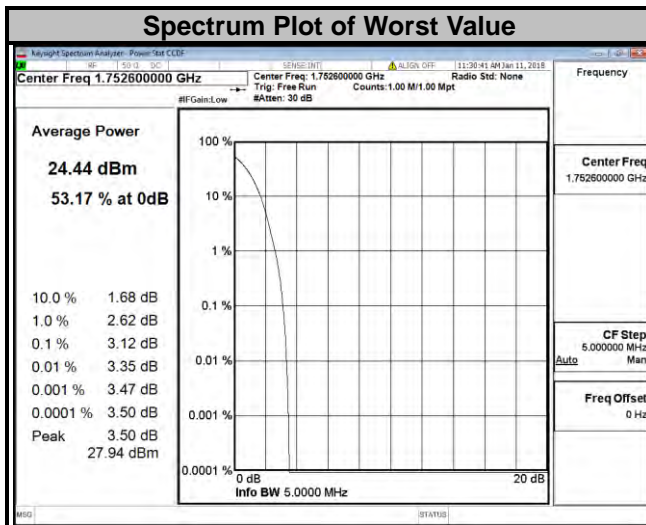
Spectrum Plot of Worst Value

Keysight Spectrum Analyzer - Power Stat CCDF

RF 50 Ω DC SENSE:INT ALIGN OFF 11:30:41 AM Jan 11, 2018

Center Freq 1.752600000 GHz

Center Freq: 1.752600000 GHz Radio Std: None
Trig: Free Run Counts:1.00 M/1.00 Mpt
#Atten: 30 dB

#IFGain:Low

Frequency

Average Power

24.44 dBm

53.17 % at 0dB

| | |
|---|---|
| 10.0 % | 1.68 dB |
| 1.0 % | 2.62 dB |
| 0.1 % | 3.12 dB |
| 0.01 % | 3.35 dB |
| 0.001 % | 3.47 dB |
| 0.0001 % | 3.50 dB |
| Peak | 3.50 dB 27.94 dBm |

100 %

10 %

1 %

0.1 %

0.01 %

0.001 %

0.0001 %

0 dB

20 dB

Info BW 5.0000 MHz

Center Freq
1.752600000 GHz

CF Step
5.000000 MHz
Auto Man

Freq Offset
0 Hz

MSG

STATUS